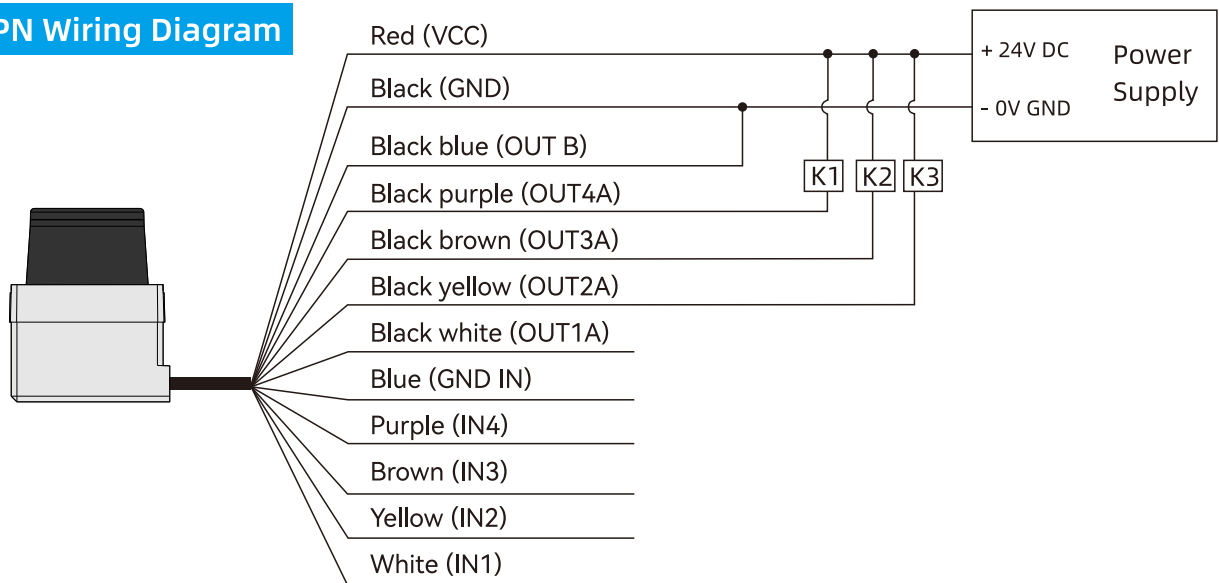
PN Wiring Diagram

Red (VCC)

Black (GND)

Black blue (OUT B)

Black purple (OUT4A)

Black brown (OUT3A)

Black yellow (OUT2A)

Black white (OUT1A)

Blue (GND IN)

Purple (IN4)

Brown (IN3)

Yellow (IN2)

White (IN1)

K1 K2 K3

+ 24V DC

- 0V GND

Power Supply